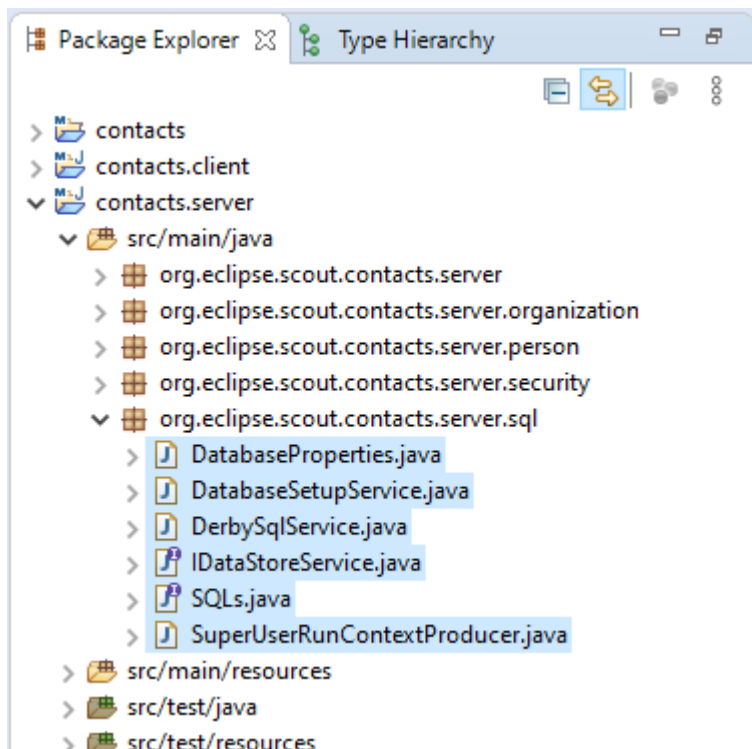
Package Explorer ☒ Type Hierarchy

contacts
contacts.client
contacts.server
src/main/java
org.eclipse.scout.contacts.server
org.eclipse.scout.contacts.server.organization
org.eclipse.scout.contacts.server.person
org.eclipse.scout.contacts.server.security
org.eclipse.scout.contacts.server.sql
DatabaseProperties.java
DatabaseSetupService.java
DerbySqlService.java
IDataStoreService.java
SQLs.java
SuperUserRunContextProducer.java
src/main/resources
src/test/java
src/test/resources